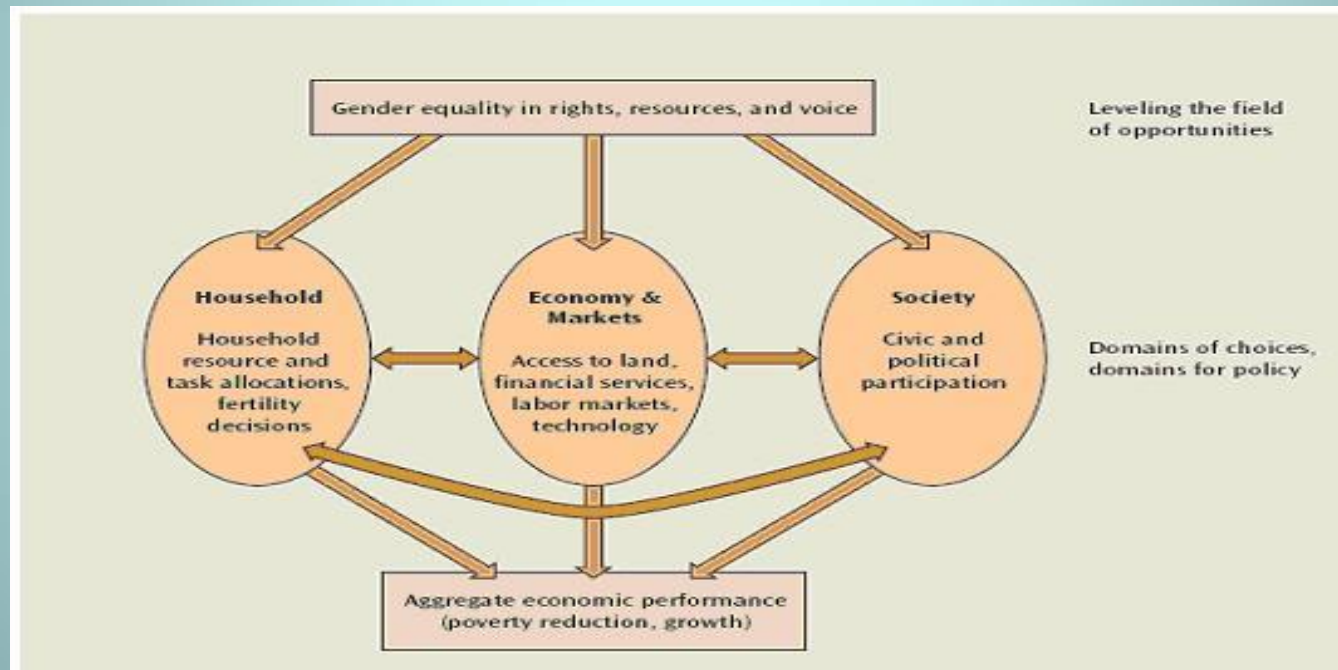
Gender equality in rights, resources, and voice

Leveling the field of opportunities

Household

Household resource and task allocations, fertility decisions

Economy & Markets

Access to land, financial services, labor markets, technology

Society

Civic and political participation

Domains of choices, domains for policy

Aggregate economic performance (poverty reduction, growth)